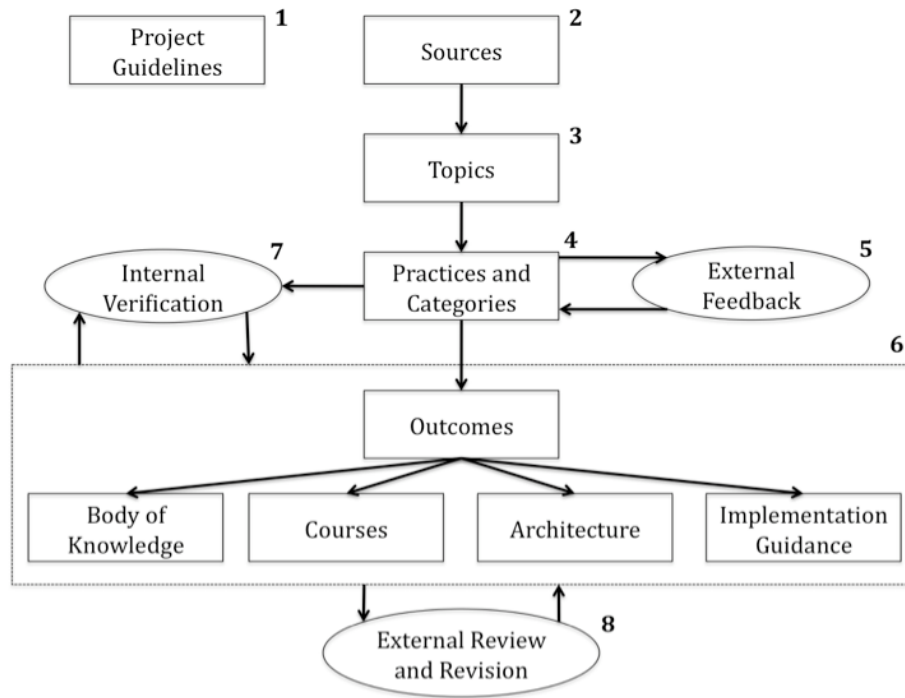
Project Guidelines 1

Sources 2

Topics 3

Internal Verification 7

Practices and Categories 4

External Feedback 5

6

Outcomes

Body of Knowledge

Courses

Architecture

Implementation Guidance

External Review and Revision 8